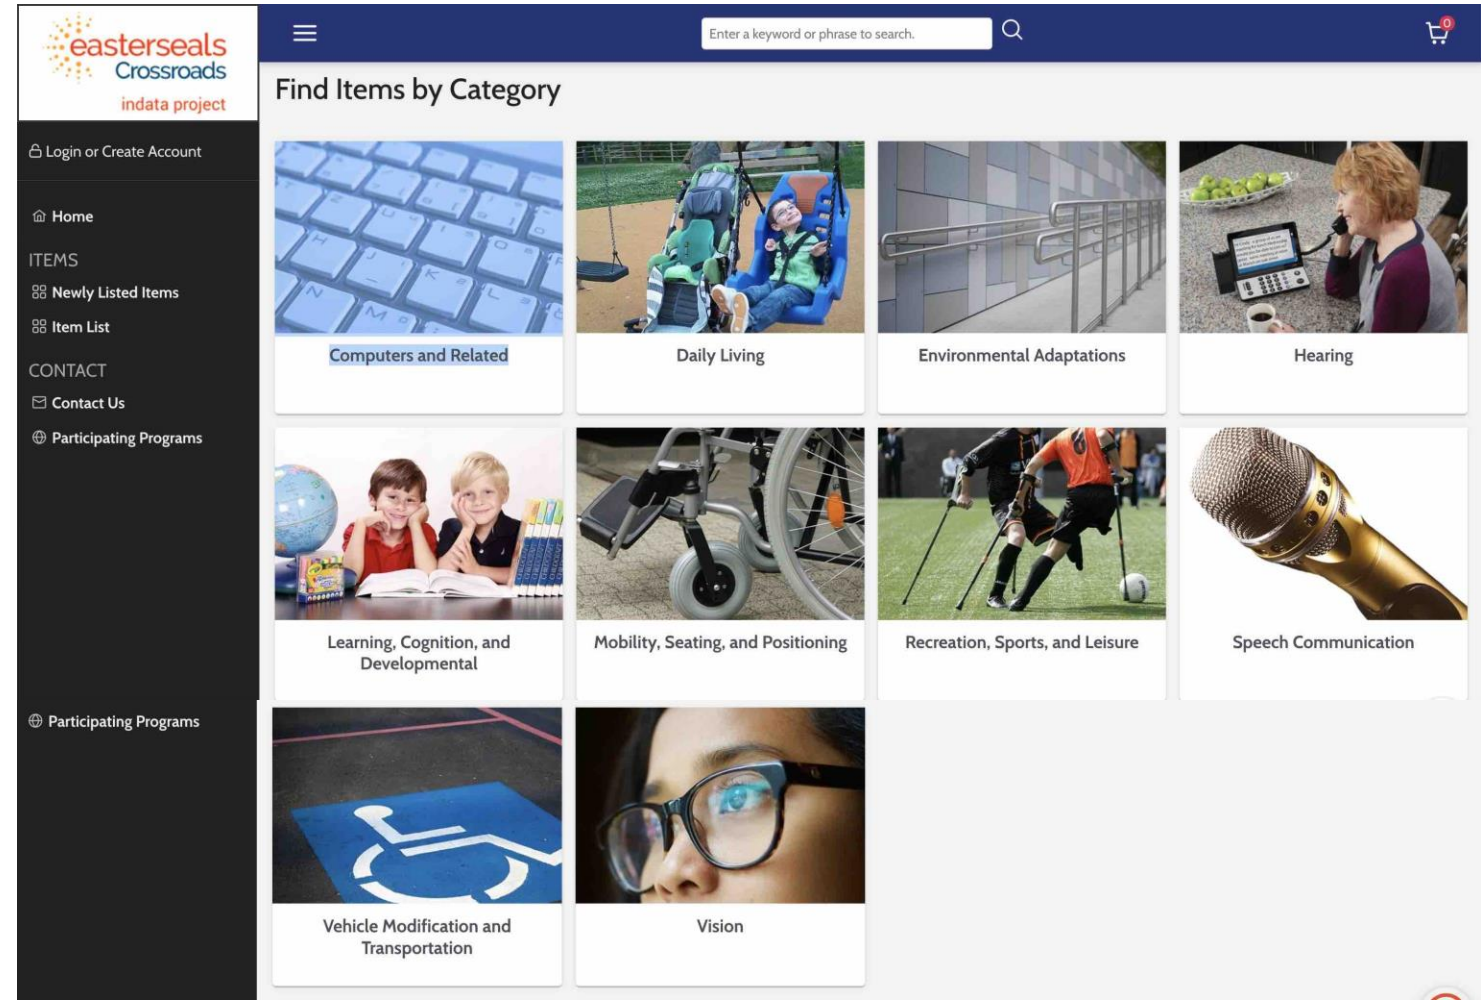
easterseals Crossroads
indata project

Login or Create Account

Home

ITEMS

Newly Listed Items

Item List

CONTACT

Contact Us

Participating Programs

Enter a keyword or phrase to search.

0

Find Items by Category

Computers and Related

Daily Living

Environmental Adaptations

Hearing

Learning, Cognition, and Developmental

Mobility, Seating, and Positioning

Recreation, Sports, and Leisure

Speech Communication

Participating Programs

Vehicle Modification and Transportation

Vision